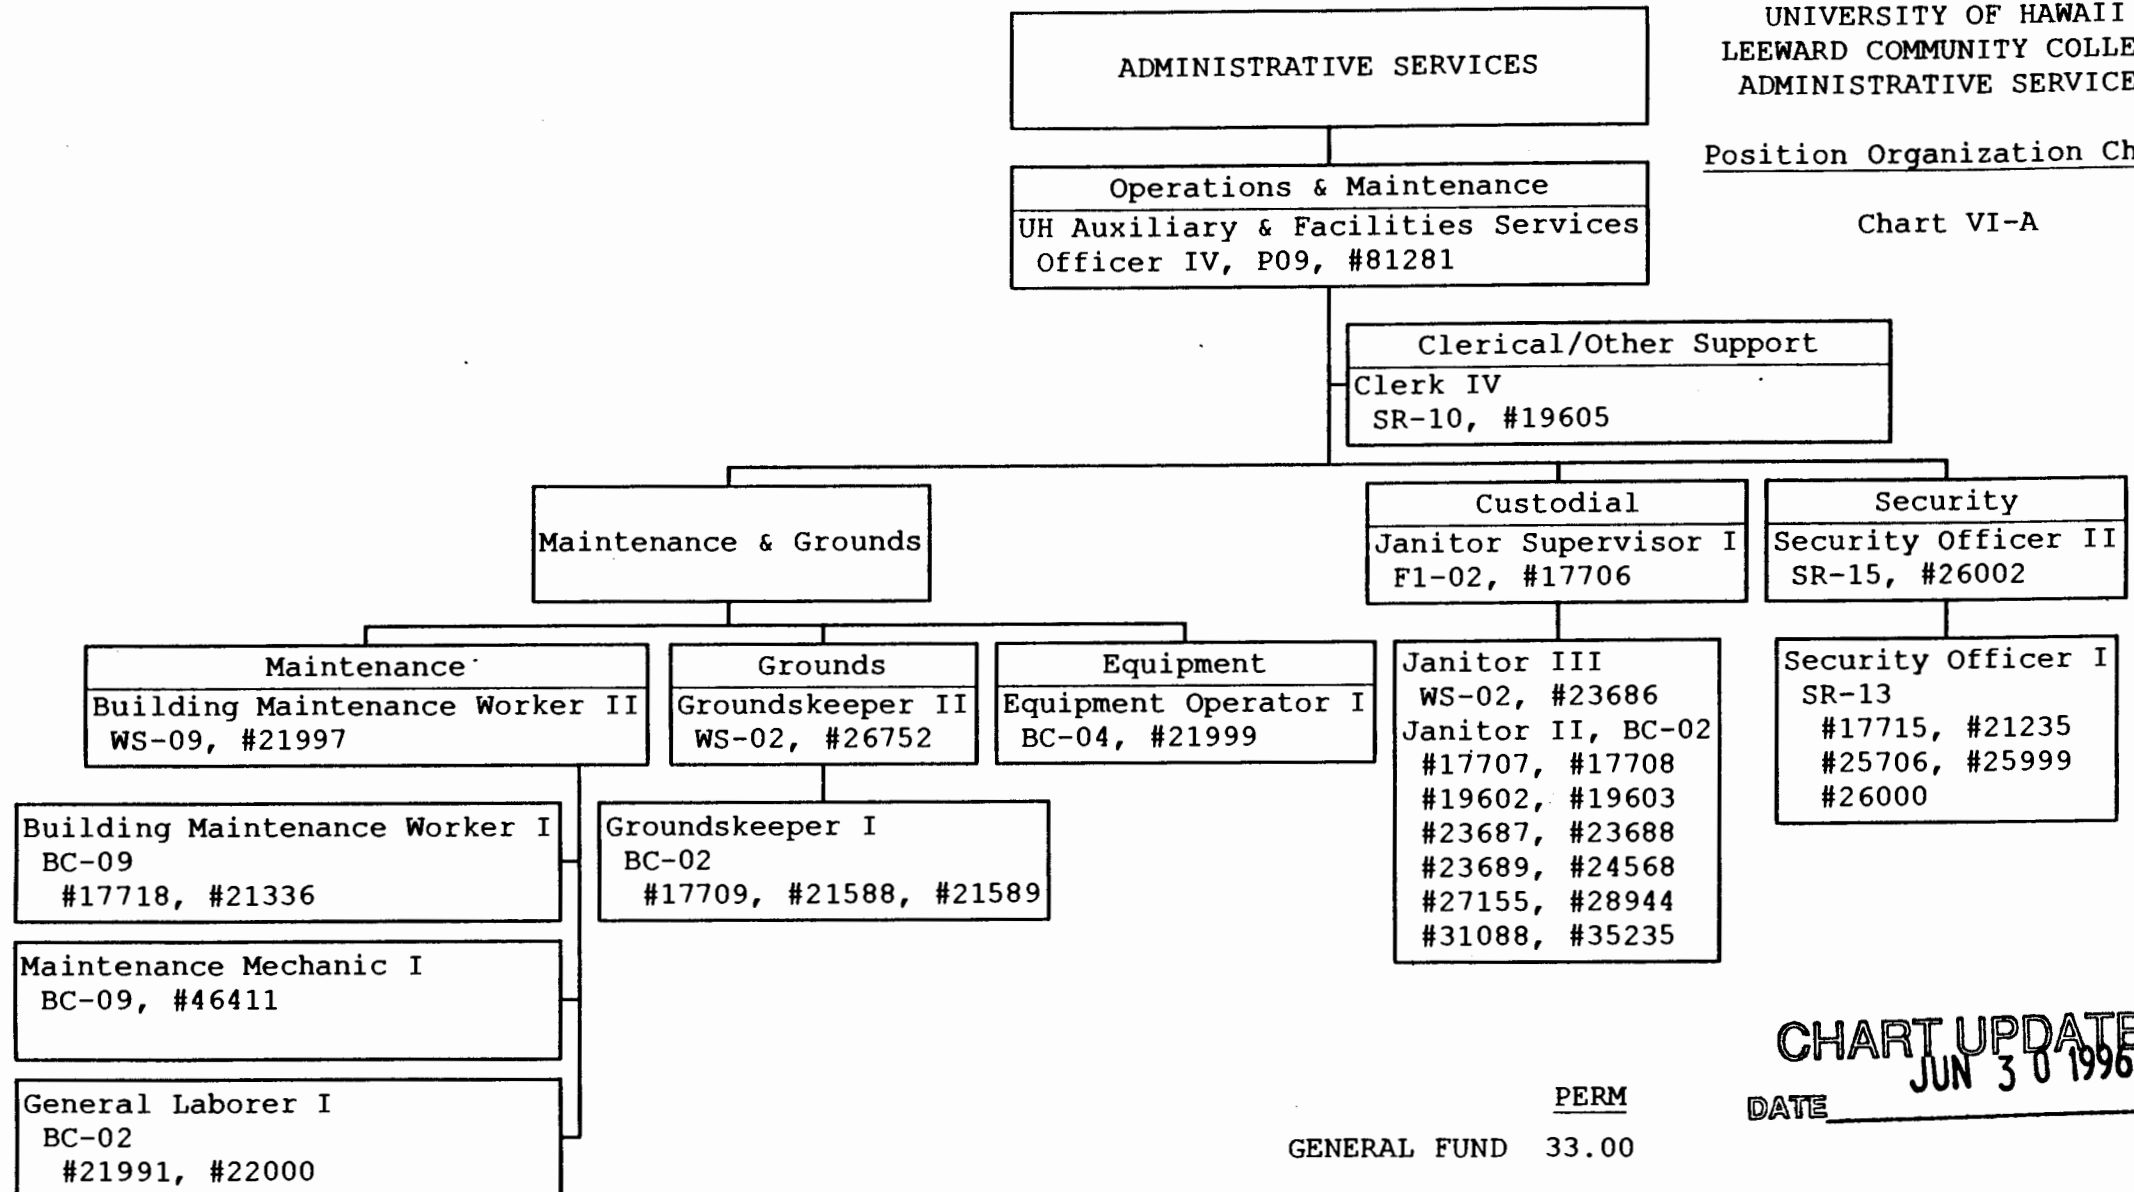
UNIVERSITY OF HAWAII
LEEWARD COMMUNITY COLLE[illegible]
ADMINISTRATIVE SERVICE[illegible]

Position Organization Ch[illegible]

Chart VI-A

ADMINISTRATIVE SERVICES

Operations & Maintenance
UH Auxiliary & Facilities Services Officer IV, P09, #81281

Clerical/Other Support
Clerk IV
SR-10, #19605

Maintenance & Grounds

Custodial
Janitor Supervisor I
F1-02, #17706

Security
Security Officer II
SR-15, #26002

Maintenance
Building Maintenance Worker II
WS-09, #21997

Grounds
Groundskeeper II
WS-02, #26752

Equipment
Equipment Operator I
BC-04, #21999

Janitor III
WS-02, #23686
Janitor II, BC-02
#17707, #17708
#19602, #19603
#23687, #23688
#23689, #24568
#27155, #28944
#31088, #35235

Security Officer I
SR-13
#17715, #21235
#25706, #25999
#26000

Building Maintenance Worker I
BC-09
#17718, #21336

Groundskeeper I
BC-02
#17709, #21588, #21589

Maintenance Mechanic I
BC-09, #46411

General Laborer I
BC-02
#21991, #22000

PERM
GENERAL FUND 33.00

CHART UPDATE
DATE JUN 3 0 1996